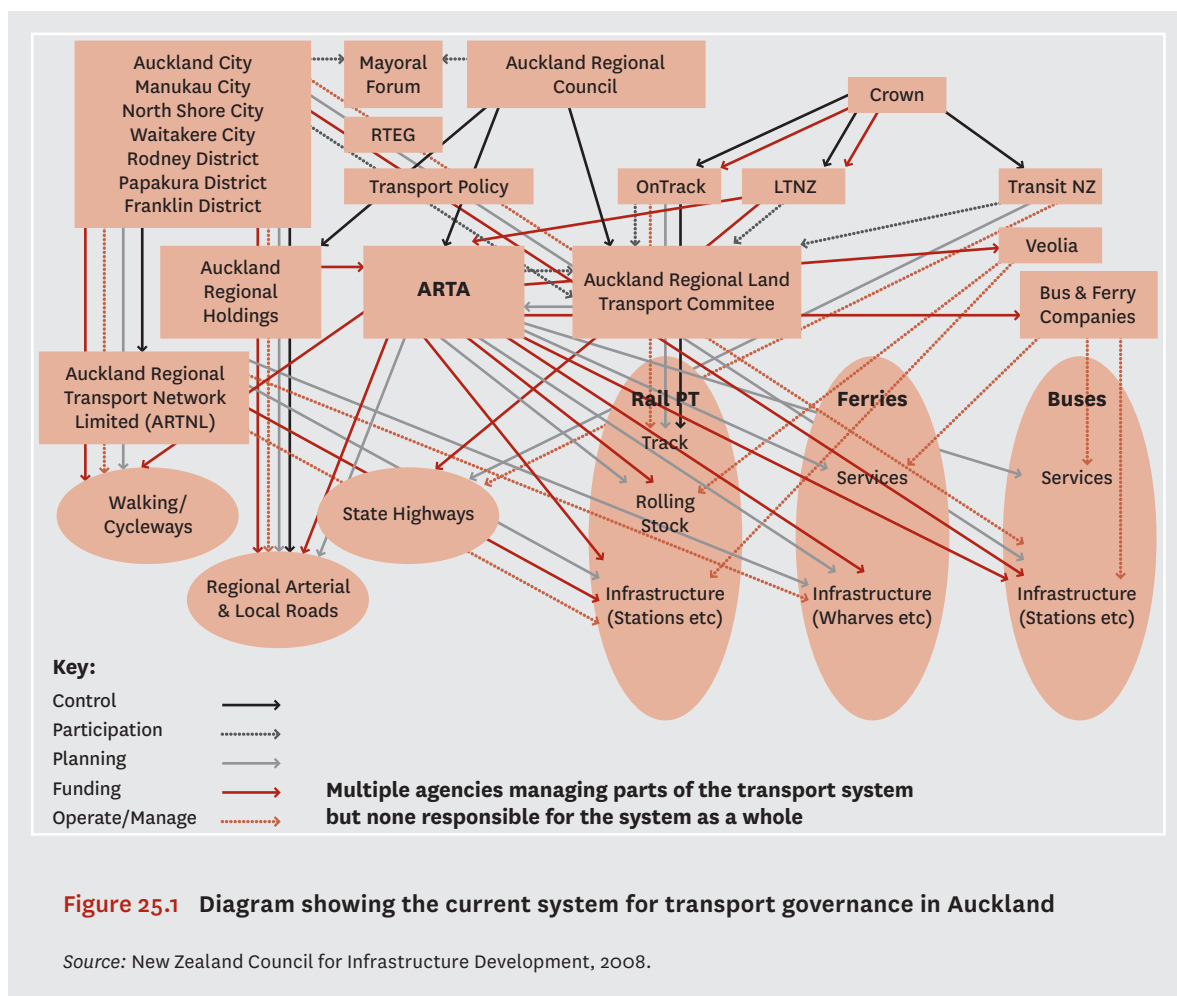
Auckland City
Manukau City
North Shore City
Waitakere City
Rodney District
Papakura District
Franklin District

Mayoral Forum

Auckland Regional Council

Crown

RTEG

Transport Policy

OnTrack

LTNZ

Transit NZ

Auckland Regional Holdings

ARTA

Auckland Regional Land Transport Commitee

Veolia

Bus & Ferry Companies

Auckland Regional Transport Network Limited (ARTNL)

Rail PT

Track

Rolling Stock

Infrastructure (Stations etc)

Ferries

Services

Infrastructure (Wharves etc)

Buses

Services

Infrastructure (Stations etc)

Walking/ Cycleways

State Highways

Regional Arterial & Local Roads

Key:
Control
Participation
Planning
Funding
Operate/Manage

Multiple agencies managing parts of the transport system but none responsible for the system as a whole

Figure 25.1 Diagram showing the current system for transport governance in Auckland

Source: New Zealand Council for Infrastructure Development, 2008.